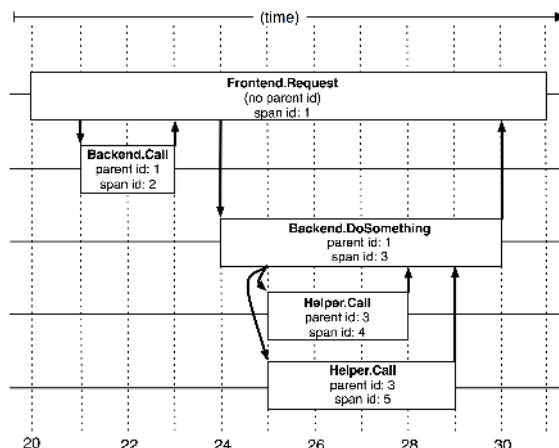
(time)

Frontend.Request
(no parent id)
span id: 1

Backend.Call
parent id: 1
span id: 2

Backend.DoSomething
parent id: 1
span id: 3

Helper.Call
parent id: 3
span id: 4

Helper.Call
parent id: 3
span id: 5

20 22 24 26 28 30